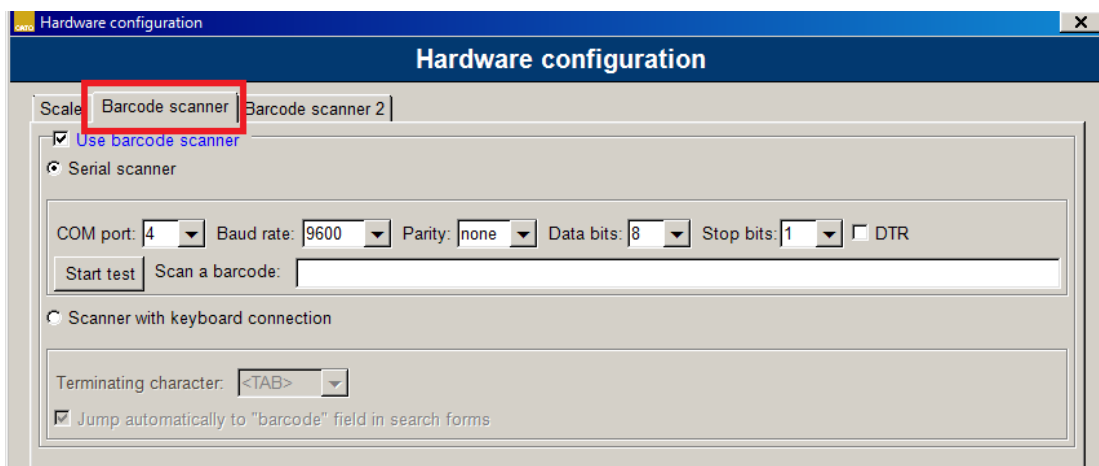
CATO Hardware configuration ×

Hardware configuration

Scale | Barcode scanner | Barcode scanner 2

☑ Use barcode scanner

◉ Serial scanner

COM port: 4 Baud rate: 9600 Parity: none Data bits: 8 Stop bits: 1 ☐ DTR

Start test Scan a barcode:

○ Scanner with keyboard connection

Terminating character: <TAB>

☑ Jump automatically to "barcode" field in search forms